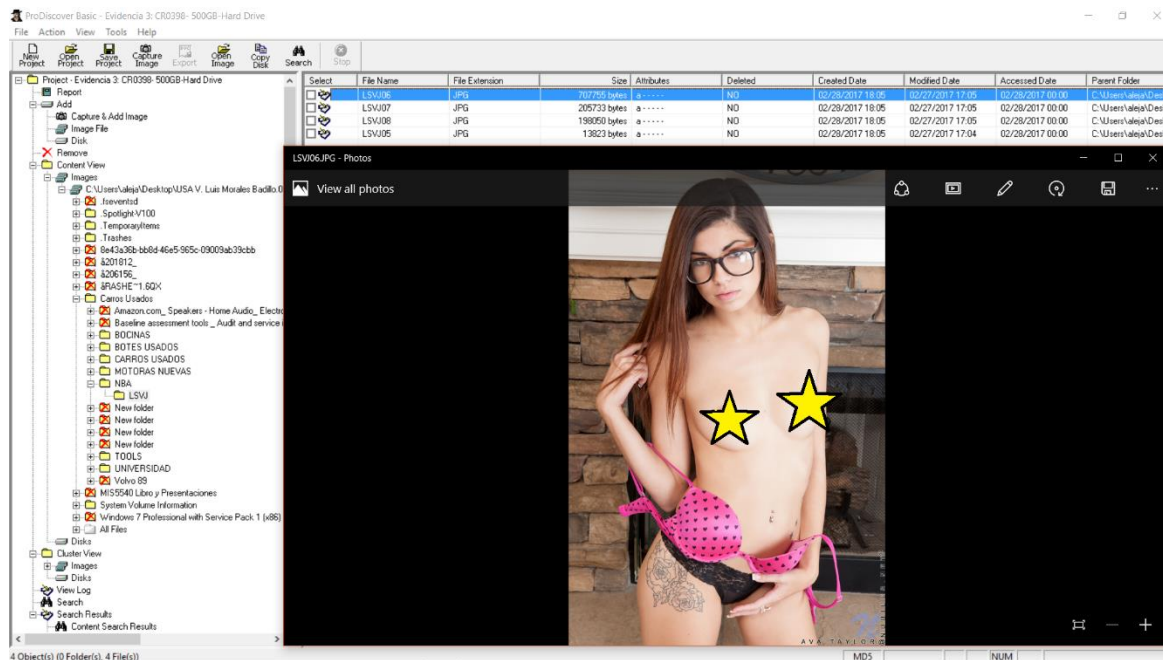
ProDiscover Basic - Evidencia 3: CR0398- 500GB-Hard Drive

File Action View Tools Help

New Project | Open Project | Save Project | Capture Image | Export | Open Image | Copy Disk | Search | Stop

Project - Evidencia 3: CR0398- 500GB-Hard Drive
Report
Add
Capture & Add Image
Image File
Disk
Remove
Content View
Images
C:\Users\aleja\Desktop\USA V. Luis Morales Badillo.0
.fseventsd
.Spotlight-V100
.TemporaryItems
.Trashes
8e43a36b-bb8d-46e5-965c-09009ab39cbb
å201812_
å206156_
åRASHE~1.6QX
Carros Usados
Amazon.com_ Speakers - Home Audio_ Electr
Baseline assessment tools _ Audit and service
BOCINAS
BOTES USADOS
CARROS USADOS
MOTORAS NUEVAS
NBA
LSVJ
New folder
New folder
New folder
New folder
TOOLS
UNIVERSIDAD
Volvo 89
MIS5540 Libro y Presentaciones
System Volume Information
Windows 7 Professional with Service Pack 1 (x86)
All Files
Disks
Cluster View
Images
Disks
View Log
Search
Search Results
Content Search Results

| Select | File Name | File Extension | Size | Attributes | Deleted | Created Date | Modified Date | Accessed Date | Parent Folder |
|---|---|---|---|---|---|---|---|---|---|
| | LSVJ06 | JPG | 707755 bytes | a----- | NO | 02/28/2017 18:05 | 02/27/2017 17:05 | 02/28/2017 00:00 | C:\Users\aleja\Des |
| | LSVJ07 | JPG | 205733 bytes | a----- | NO | 02/28/2017 18:05 | 02/27/2017 17:05 | 02/28/2017 00:00 | C:\Users\aleja\Des |
| | LSVJ08 | JPG | 198050 bytes | a----- | NO | 02/28/2017 18:05 | 02/27/2017 17:05 | 02/28/2017 00:00 | C:\Users\aleja\Des |
| | LSVJ05 | JPG | 13823 bytes | a----- | NO | 02/28/2017 18:05 | 02/27/2017 17:04 | 02/28/2017 00:00 | C:\Users\aleja\Des |

LSVJ06.JPG - Photos

View all photos

AVA TAYLOR

4 Object(s) (0 Folder(s), 4 File(s))

MD5

NUM